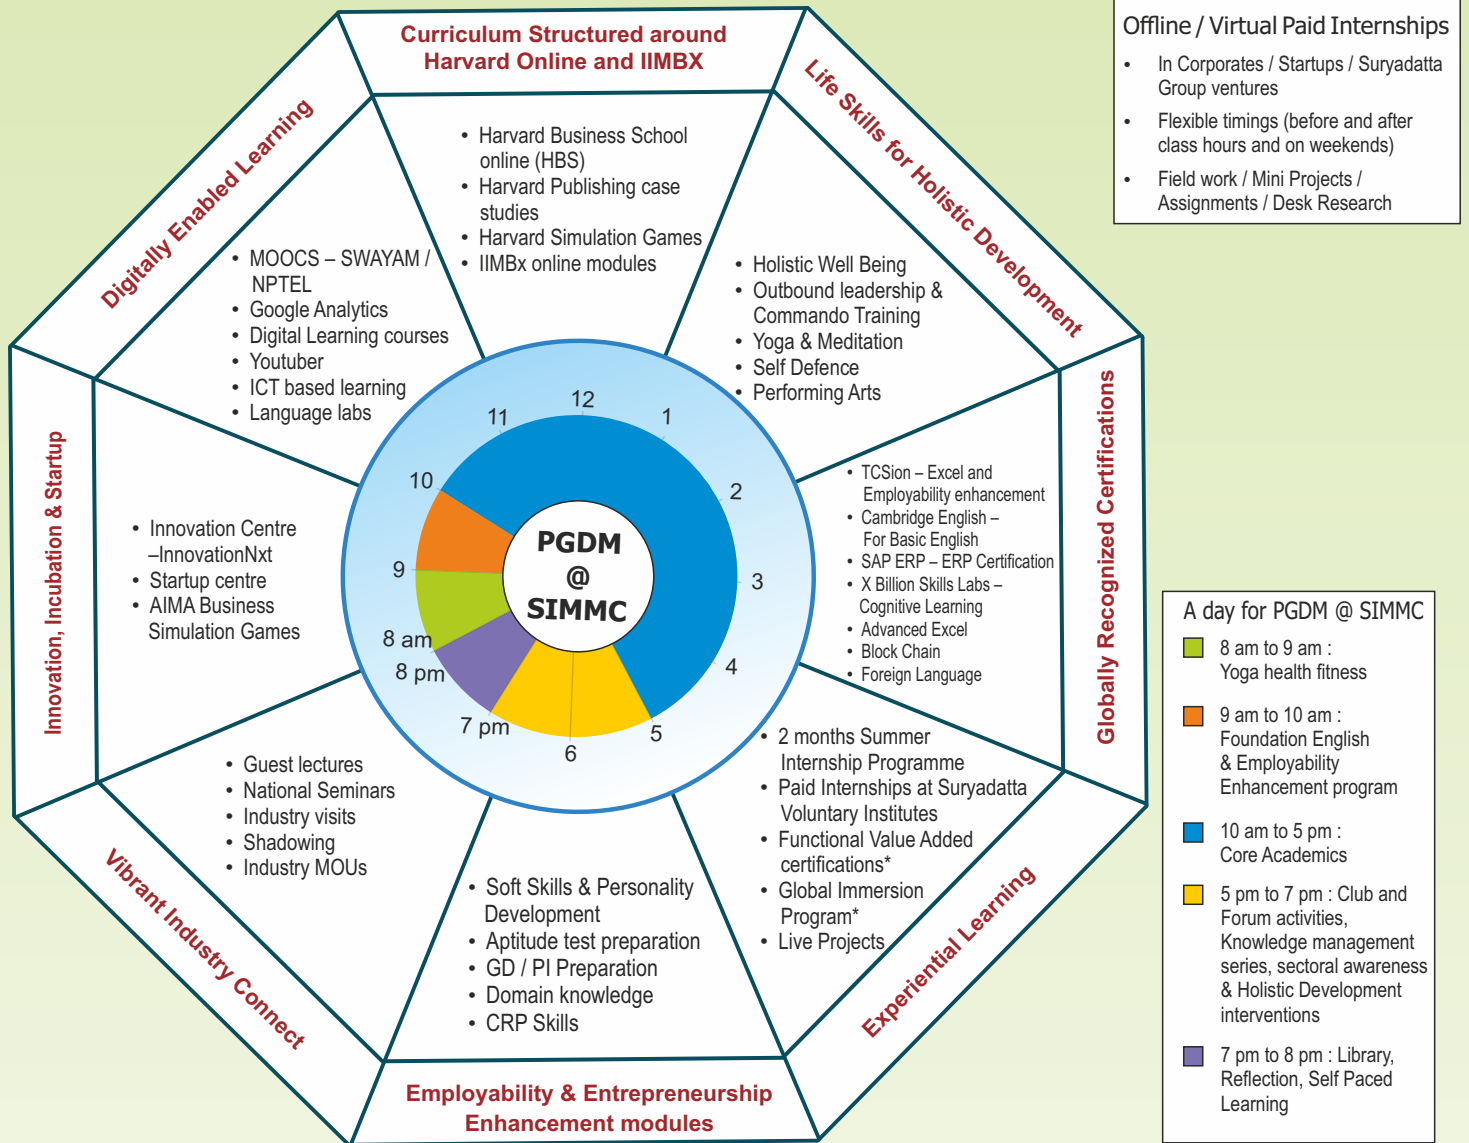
Curriculum Structured around Harvard Online and IIMBX

- Harvard Business School online (HBS)
- Harvard Publishing case studies
- Harvard Simulation Games
- IIMBx online modules

Life Skills for Holistic Development

- Holistic Well Being
- Outbound leadership & Commando Training
- Yoga & Meditation
- Self Defence
- Performing Arts

Globally Recognized Certifications

- TCSion – Excel and Employability enhancement
- Cambridge English – For Basic English
- SAP ERP – ERP Certification
- X Billion Skills Labs – Cognitive Learning
- Advanced Excel
- Block Chain
- Foreign Language

Experiential Learning

- 2 months Summer Internship Programme
- Paid Internships at Suryadatta Voluntary Institutes
- Functional Value Added certifications*
- Global Immersion Program*
- Live Projects

Employability & Entrepreneurship Enhancement modules

- Soft Skills & Personality Development
- Aptitude test preparation
- GD / PI Preparation
- Domain knowledge
- CRP Skills

Vibrant Industry Connect

- Guest lectures
- National Seminars
- Industry visits
- Shadowing
- Industry MOUs

Innovation, Incubation & Startup

- Innovation Centre –InnovationNxt
- Startup centre
- AIMA Business Simulation Games

Digitally Enabled Learning

- MOOCS – SWAYAM / NPTEL
- Google Analytics
- Digital Learning courses
- Youtuber
- ICT based learning
- Language labs

12 1 2 3 4 5 6 7 pm 8 pm 8 am 9 10 11

PGDM @ SIMMC

Offline / Virtual Paid Internships

- In Corporates / Startups / Suryadatta Group ventures
- Flexible timings (before and after class hours and on weekends)
- Field work / Mini Projects / Assignments / Desk Research

A day for PGDM @ SIMMC

8 am to 9 am : Yoga health fitness

9 am to 10 am : Foundation English & Employability Enhancement program

10 am to 5 pm : Core Academics

5 pm to 7 pm : Club and Forum activities, Knowledge management series, sectoral awareness & Holistic Development interventions

7 pm to 8 pm : Library, Reflection, Self Paced Learning